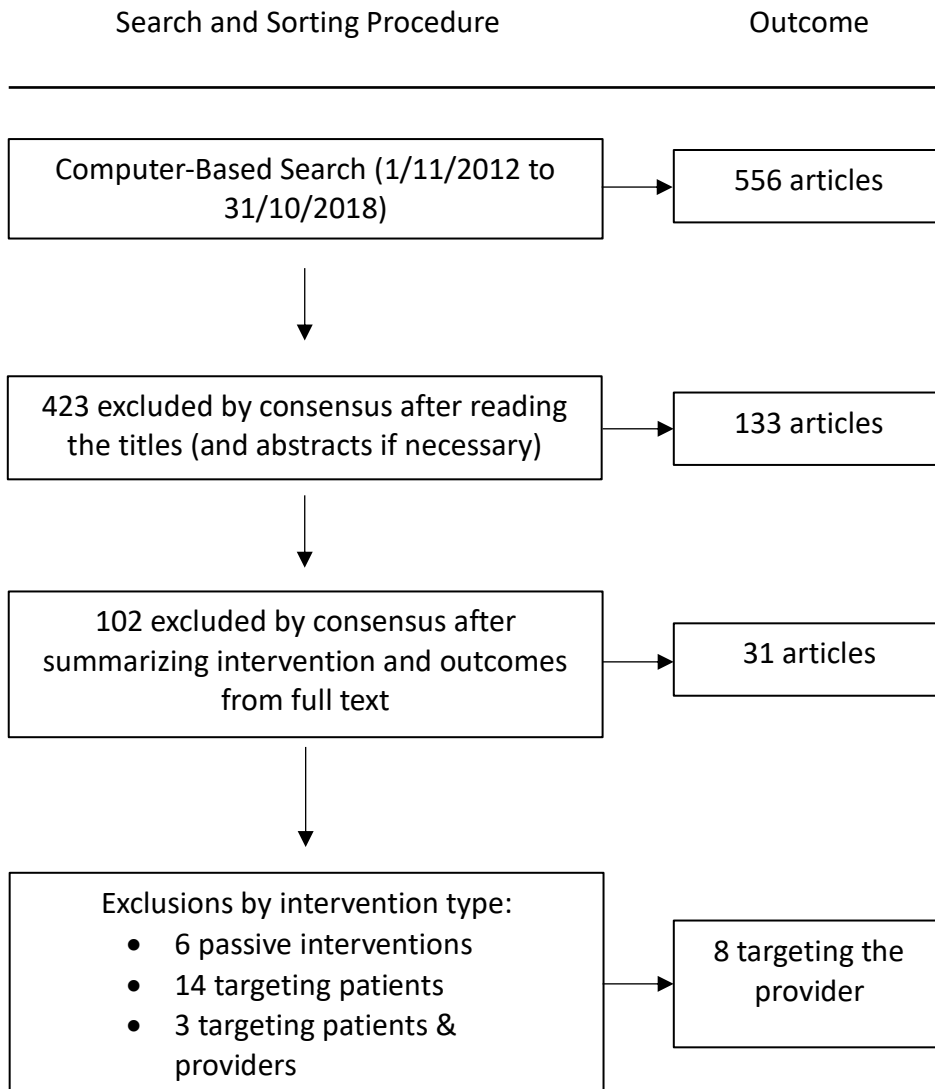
Search and Sorting Procedure

Outcome

Computer-Based Search (1/11/2012 to 31/10/2018)

556 articles

423 excluded by consensus after reading the titles (and abstracts if necessary)

133 articles

102 excluded by consensus after summarizing intervention and outcomes from full text

31 articles

Exclusions by intervention type:
- 6 passive interventions
- 14 targeting patients
- 3 targeting patients & providers

8 targeting the provider